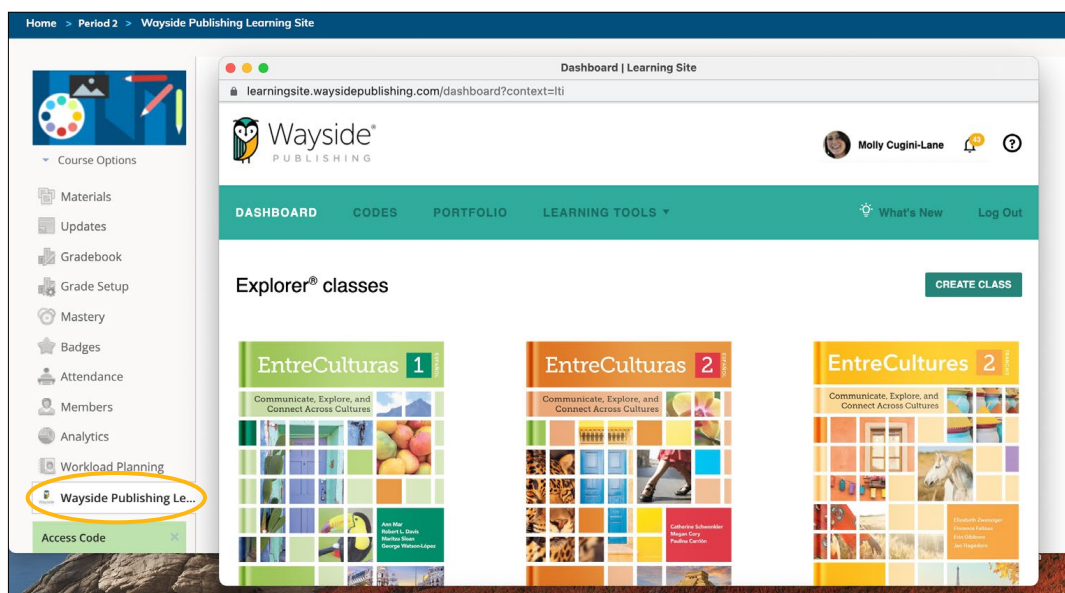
Home > Period 2 > Wayside Publishing Learning Site

Course Options

Materials
Updates
Gradebook
Grade Setup
Mastery
Badges
Attendance
Members
Analytics
Workload Planning
Wayside Publishing Le...
Access Code

Dashboard | Learning Site
learningsite.waysidepublishing.com/dashboard?context=lti

Wayside® PUBLISHING

Molly Cugini-Lane
43
?

DASHBOARD CODES PORTFOLIO LEARNING TOOLS ▾ What's New Log Out

Explorer® classes

CREATE CLASS

EntreCulturas 1 ESPAÑOL
Communicate, Explore, and Connect Across Cultures
Ann Mar
Robert L. Davis
Maritza Sloan
George Watson-López

EntreCulturas 2 ESPAÑOL
Communicate, Explore, and Connect Across Cultures
Catherine Schwenkler
Megan Cory
Paulina Carrión

EntreCulturas 2 ESPAÑOL
Communicate, Explore, and Connect Across Cultures
Elizabeth Deininger
Florence Feliciano
Erin Oldberg
Jen Hagedorn